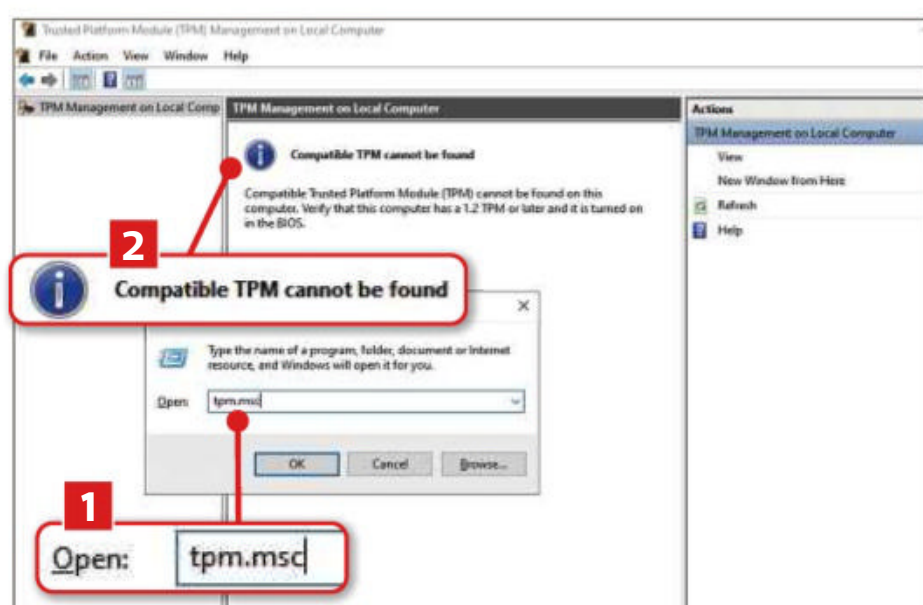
Trusted Platform Module (TPM) Management on Local Computer

File Action View Window Help

TPM Management on Local Comp

TPM Management on Local Computer

Compatible TPM cannot be found

Compatible Trusted Platform Module (TPM) cannot be found on this computer. Verify that this computer has a 1.2 TPM or later and it is turned on in the BIOS.

Actions

TPM Management on Local Computer

View

New Window from Here

Refresh

Help

2

Compatible TPM cannot be found

×

Type the name of a program, folder, document or Internet resource, and Windows will open it for you.

Open: tpm.msc

OK Cancel Browse...

1

Open: tpm.msc